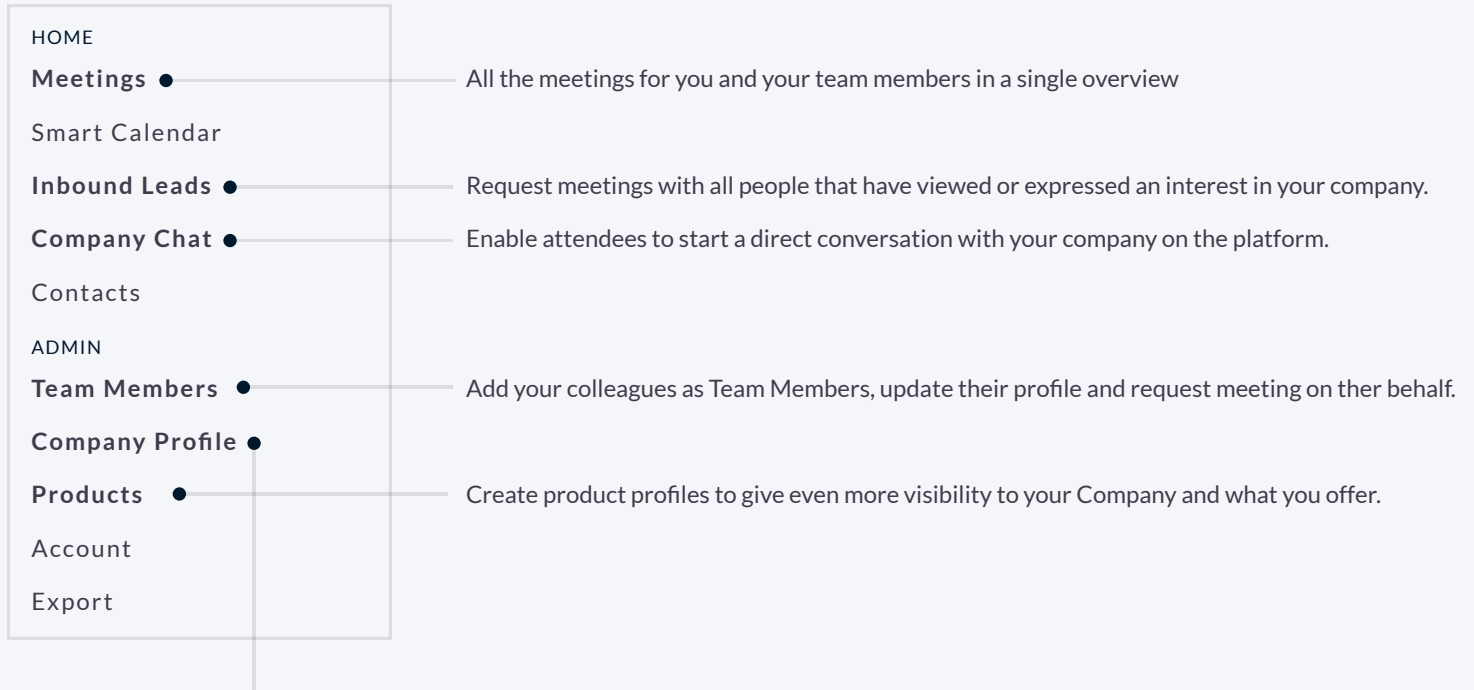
HOME

Meetings

All the meetings for you and your team members in a single overview

Smart Calendar

Inbound Leads

Request meetings with all people that have viewed or expressed an interest in your company.

Company Chat

Enable attendees to start a direct conversation with your company on the platform.

Contacts

ADMIN

Team Members

Add your colleagues as Team Members, update their profile and request meeting on ther behalf.

Company Profile

Products

Create product profiles to give even more visibility to your Company and what you offer.

Account

Export